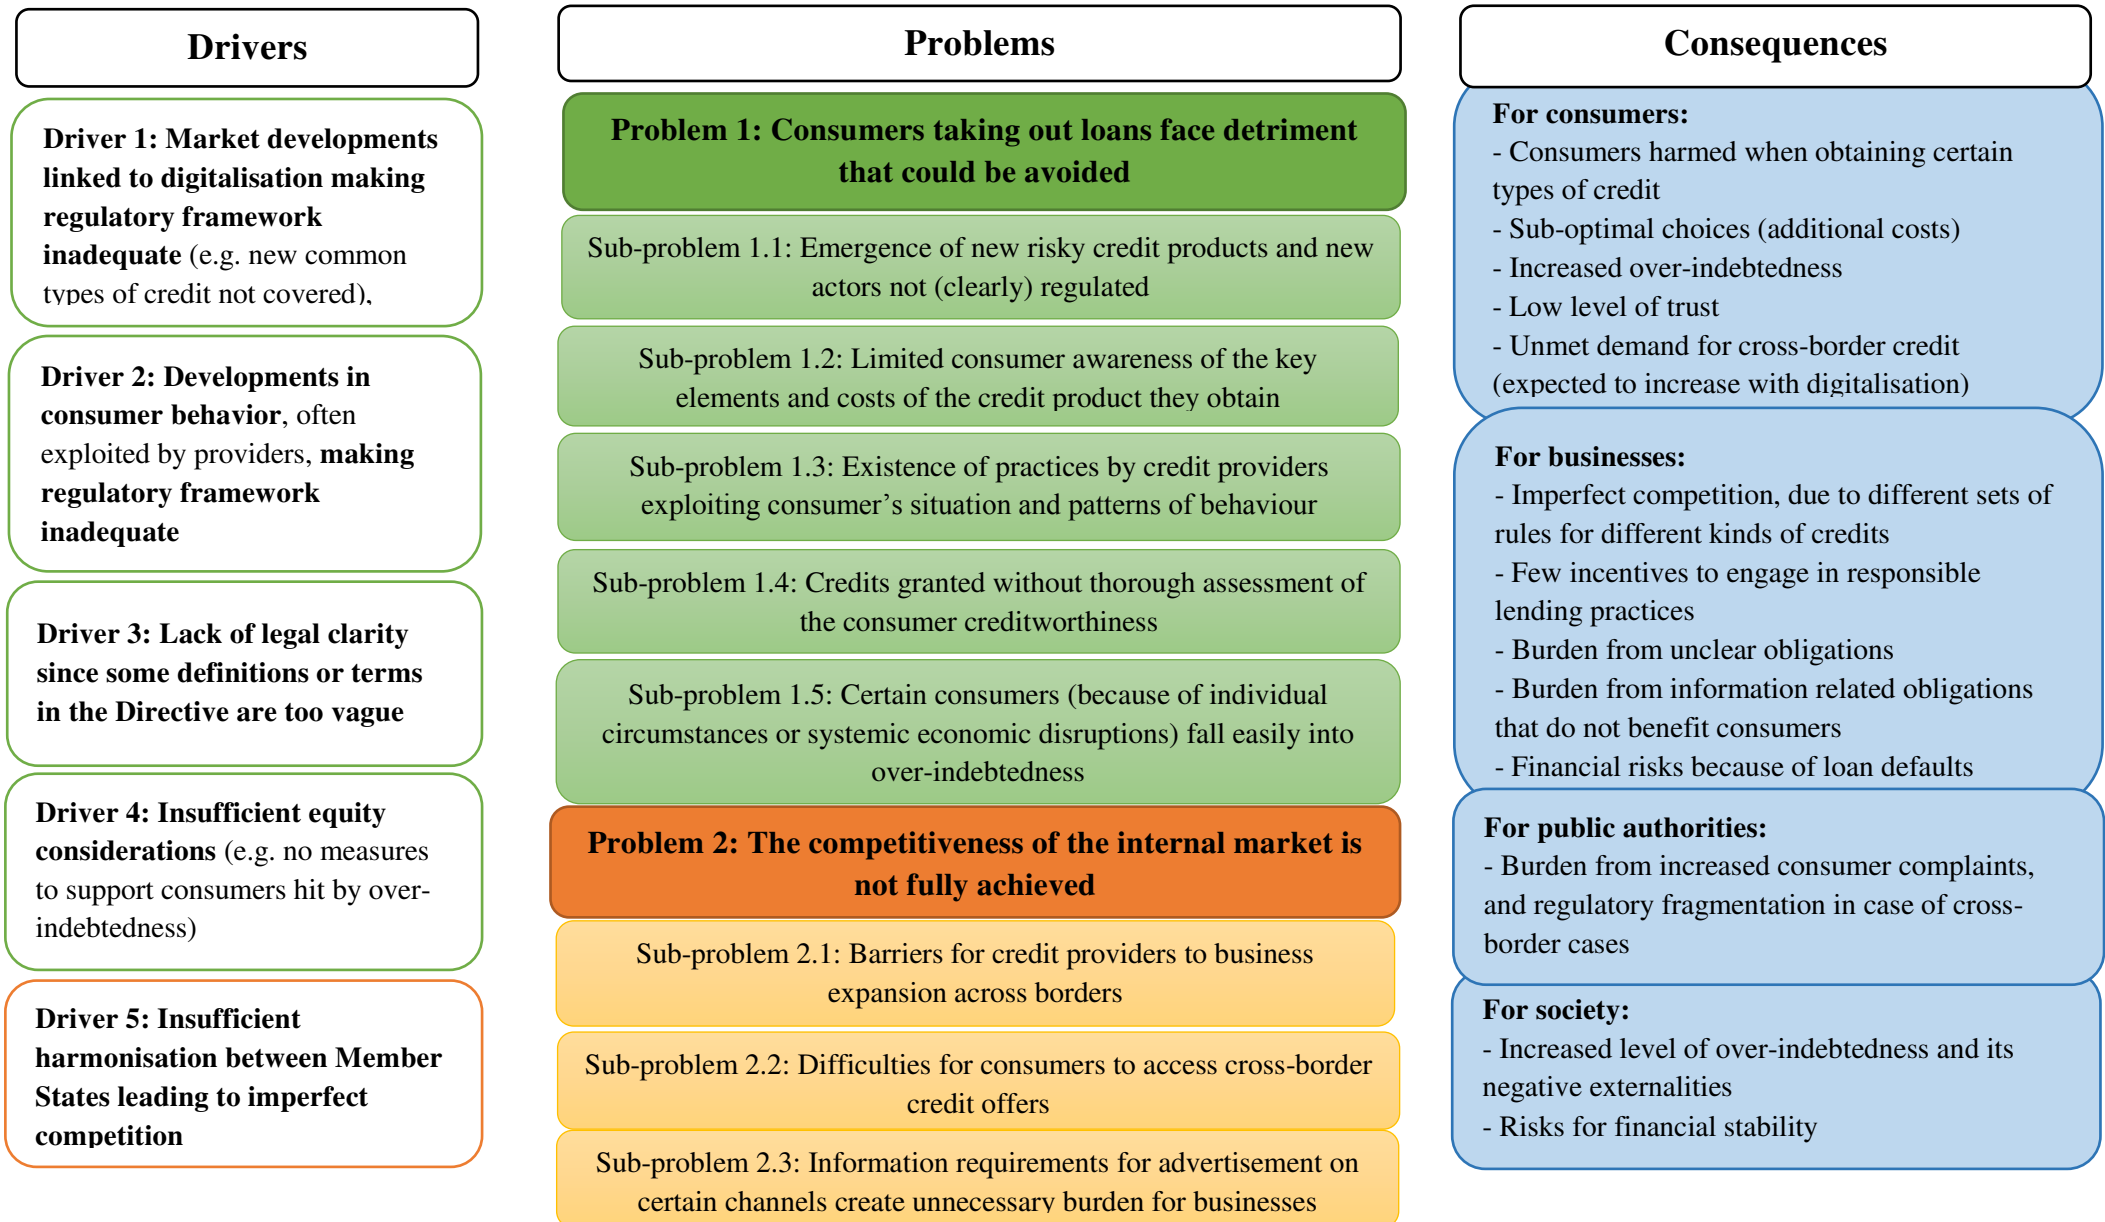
Drivers

Driver 1: Market developments linked to digitalisation making regulatory framework inadequate (e.g. new common types of credit not covered),

Driver 2: Developments in consumer behavior, often exploited by providers, making regulatory framework inadequate

Driver 3: Lack of legal clarity since some definitions or terms in the Directive are too vague

Driver 4: Insufficient equity considerations (e.g. no measures to support consumers hit by over-indebtedness)

Driver 5: Insufficient harmonisation between Member States leading to imperfect competition

Problems

Problem 1: Consumers taking out loans face detriment that could be avoided

Sub-problem 1.1: Emergence of new risky credit products and new actors not (clearly) regulated

Sub-problem 1.2: Limited consumer awareness of the key elements and costs of the credit product they obtain

Sub-problem 1.3: Existence of practices by credit providers exploiting consumer's situation and patterns of behaviour

Sub-problem 1.4: Credits granted without thorough assessment of the consumer creditworthiness

Sub-problem 1.5: Certain consumers (because of individual circumstances or systemic economic disruptions) fall easily into over-indebtedness

Problem 2: The competitiveness of the internal market is not fully achieved

Sub-problem 2.1: Barriers for credit providers to business expansion across borders

Sub-problem 2.2: Difficulties for consumers to access cross-border credit offers

Sub-problem 2.3: Information requirements for advertisement on certain channels create unnecessary burden for businesses

Consequences

For consumers:
- Consumers harmed when obtaining certain types of credit
- Sub-optimal choices (additional costs)
- Increased over-indebtedness
- Low level of trust
- Unmet demand for cross-border credit (expected to increase with digitalisation)

For businesses:
- Imperfect competition, due to different sets of rules for different kinds of credits
- Few incentives to engage in responsible lending practices
- Burden from unclear obligations
- Burden from information related obligations that do not benefit consumers
- Financial risks because of loan defaults

For public authorities:
- Burden from increased consumer complaints, and regulatory fragmentation in case of cross-border cases

For society:
- Increased level of over-indebtedness and its negative externalities
- Risks for financial stability